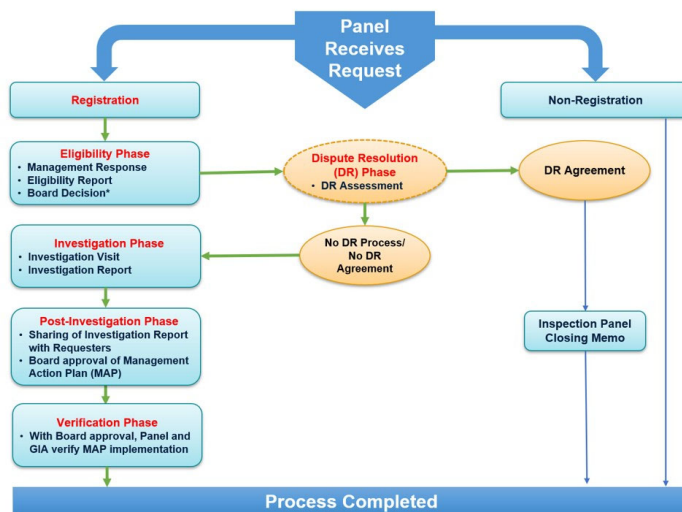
Panel Receives Request

Registration

Non-Registration

Eligibility Phase
• Management Response
• Eligibility Report
• Board Decision*

Dispute Resolution (DR) Phase
• DR Assessment

DR Agreement

Investigation Phase
• Investigation Visit
• Investigation Report

No DR Process/ No DR Agreement

Post-Investigation Phase
• Sharing of Investigation Report with Requesters
• Board approval of Management Action Plan (MAP)

Inspection Panel Closing Memo

Verification Phase
• With Board approval, Panel and GIA verify MAP implementation

Process Completed